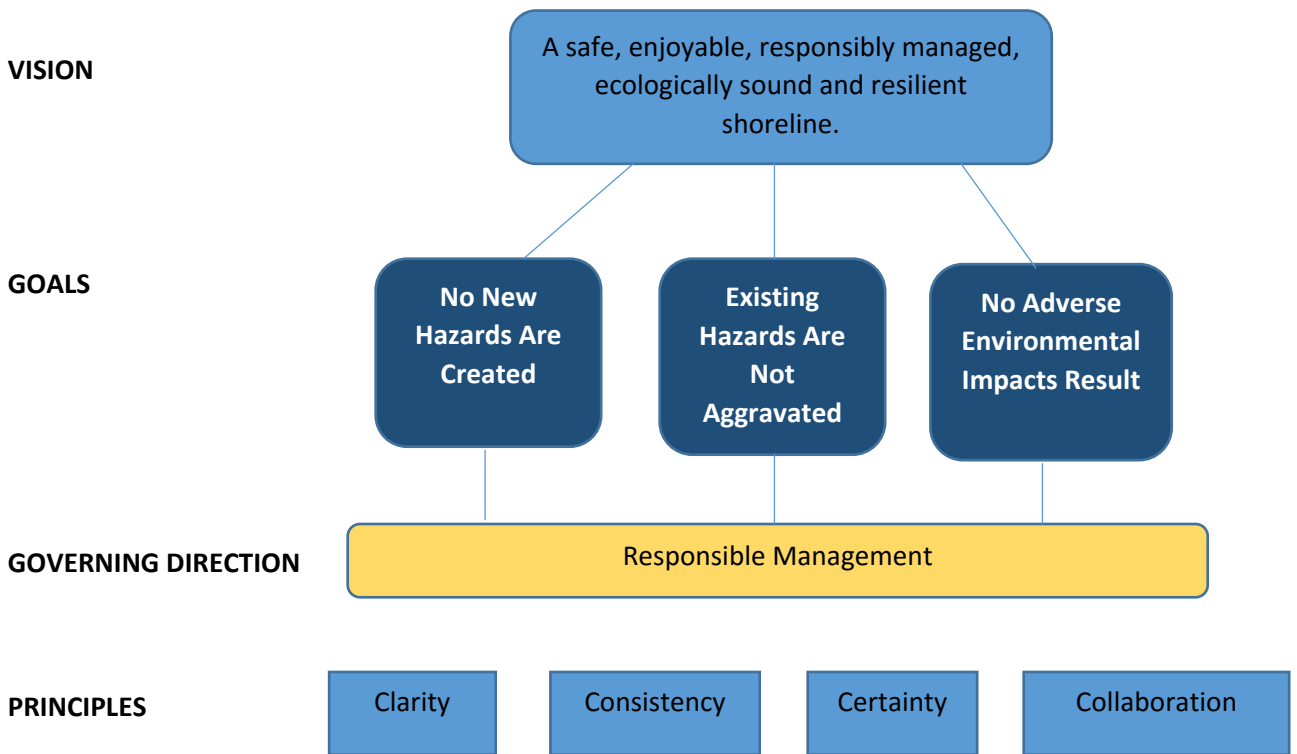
VISION

A safe, enjoyable, responsibly managed, ecologically sound and resilient shoreline.

GOALS

No New Hazards Are Created

Existing Hazards Are Not Aggravated

No Adverse Environmental Impacts Result

GOVERNING DIRECTION

Responsible Management

PRINCIPLES

Clarity

Consistency

Certainty

Collaboration